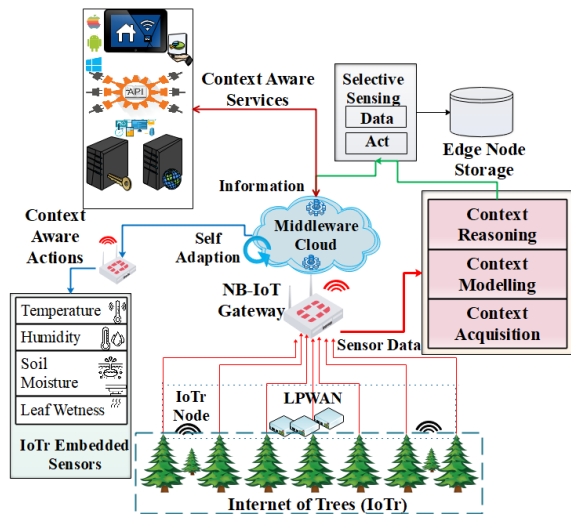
API

Context Aware Services

Selective Sensing

Data

Act

Edge Node Storage

Information

Context Aware Actions

Self Adaption

Middleware Cloud

Context Reasoning

Context Modelling

Context Acquisition

NB-IoT Gateway

Sensor Data

Temperature

Humidity

Soil Moisture

Leaf Wetness

IoTr Embedded Sensors

IoTr Node

LPWAN

Internet of Trees (IoTr)